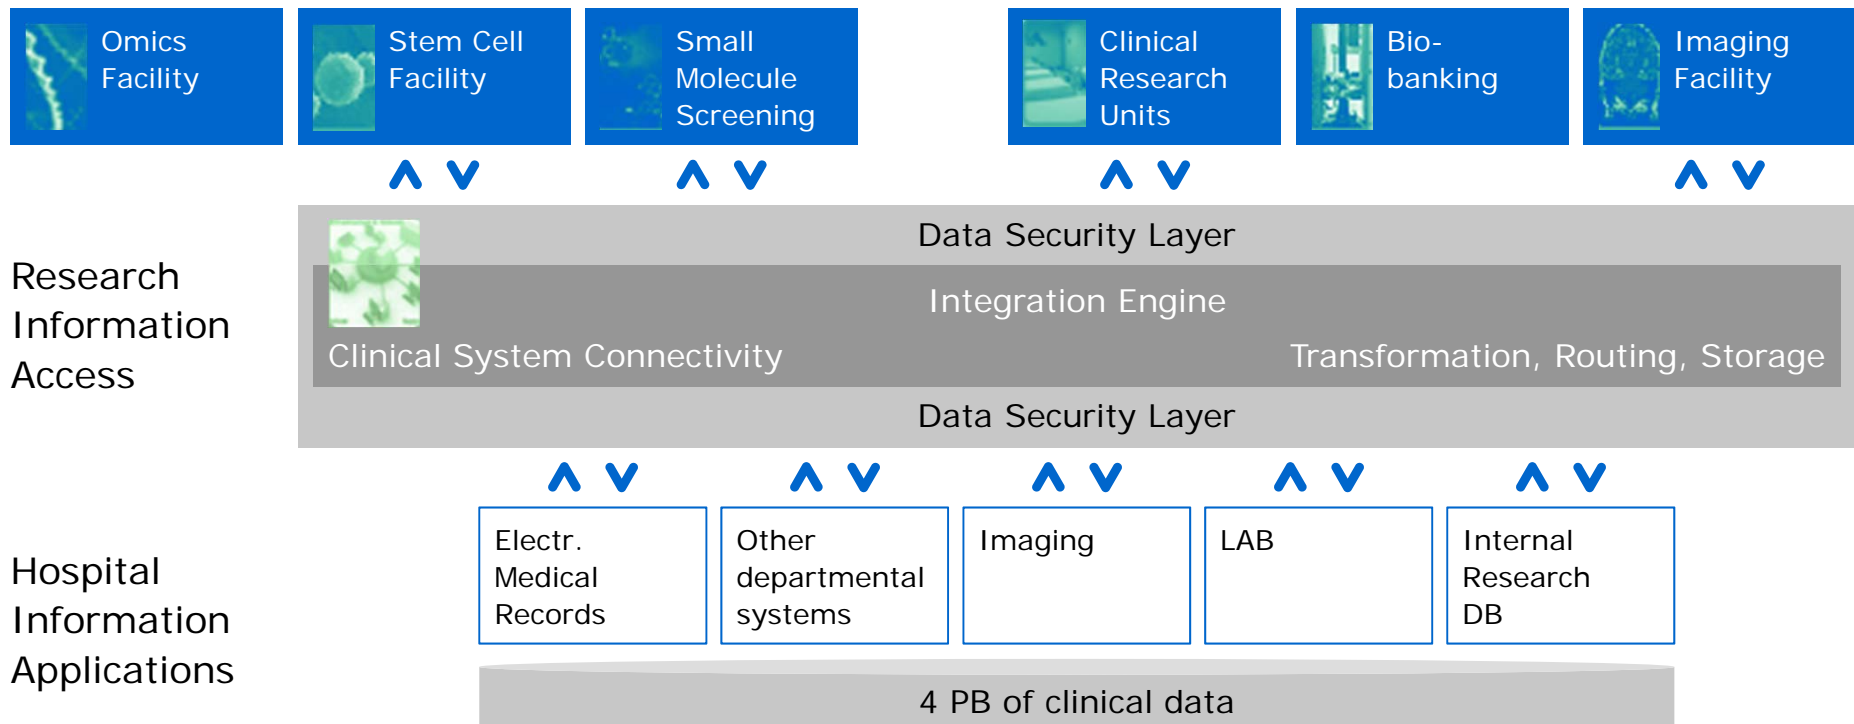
Omics Facility

Stem Cell Facility

Small Molecule Screening

Clinical Research Units

Bio-banking

Imaging Facility

Research Information Access

Data Security Layer

Integration Engine

Clinical System Connectivity

Transformation, Routing, Storage

Data Security Layer

Hospital Information Applications

Electr. Medical Records

Other departmental systems

Imaging

LAB

Internal Research DB

4 PB of clinical data